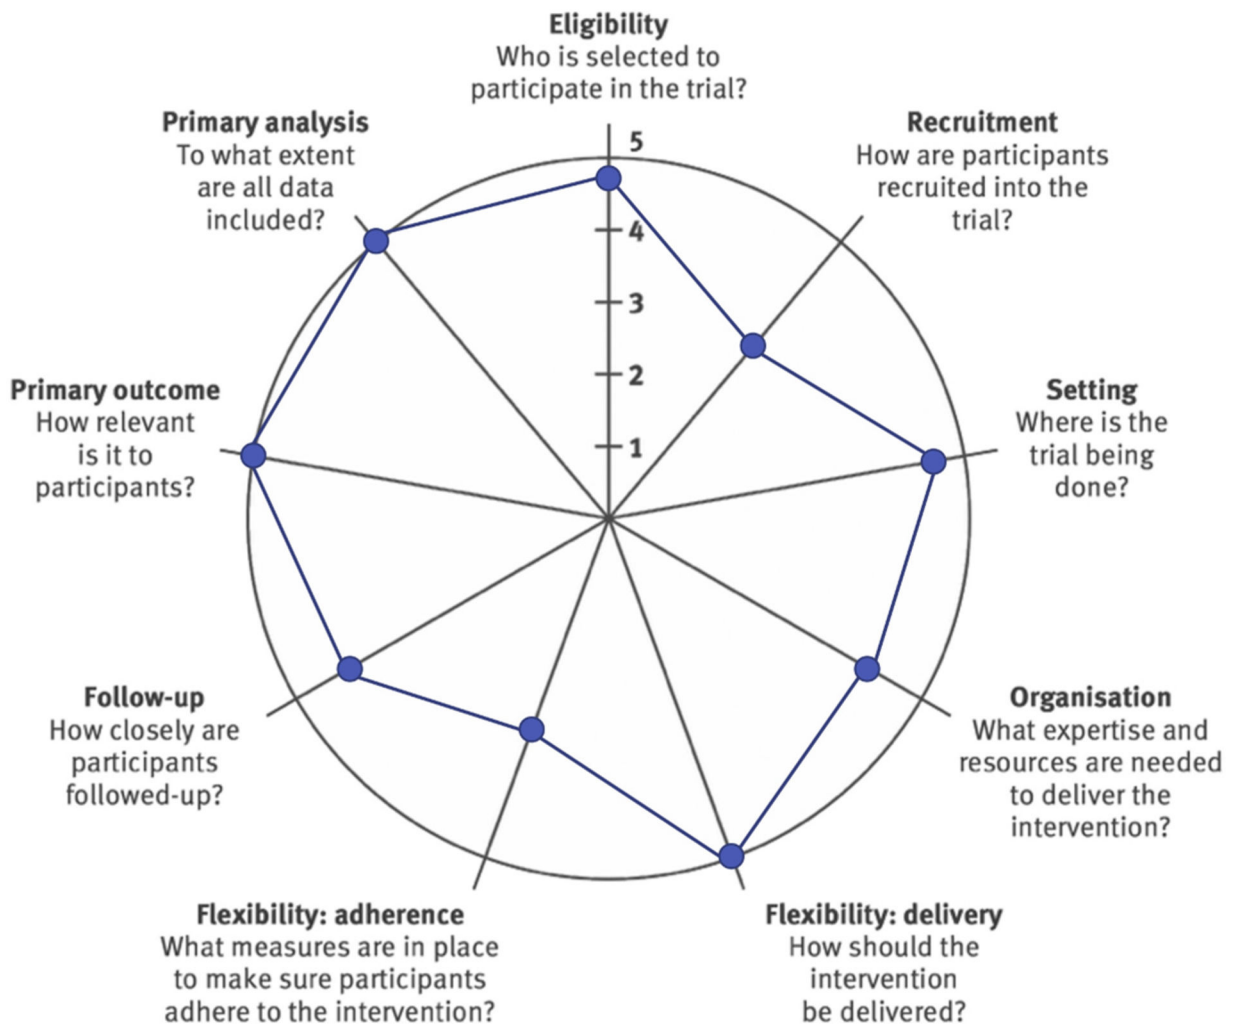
**Eligibility**
Who is selected to participate in the trial?

**Recruitment**
How are participants recruited into the trial?

**Setting**
Where is the trial being done?

**Organisation**
What expertise and resources are needed to deliver the intervention?

**Flexibility: delivery**
How should the intervention be delivered?

**Flexibility: adherence**
What measures are in place to make sure participants adhere to the intervention?

**Follow-up**
How closely are participants followed-up?

**Primary outcome**
How relevant is it to participants?

**Primary analysis**
To what extent are all data included?

5
4
3
2
1